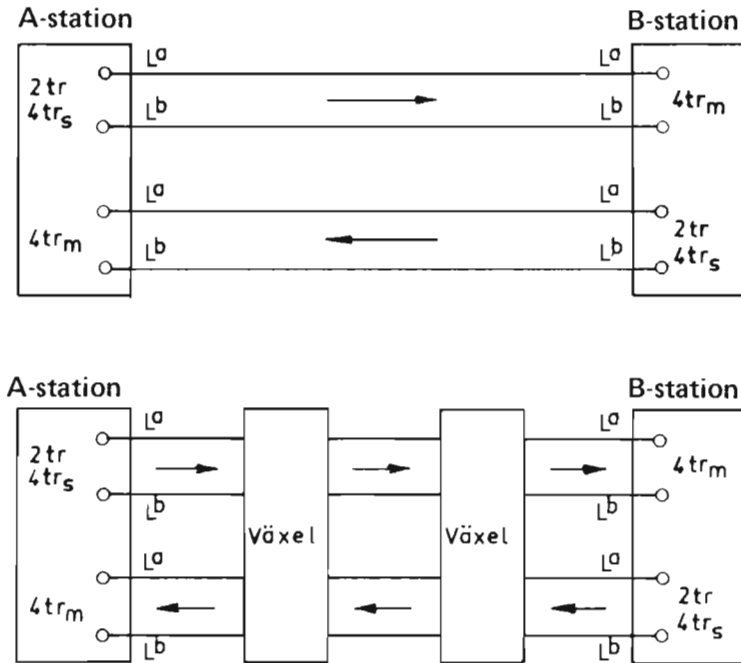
A-station

B-station

2 tr
$4tr_s$

$L^a$

$L^b$

$L^a$

$L^b$

$4tr_m$

$4tr_m$

$L^a$

$L^b$

$L^a$

$L^b$

2 tr
$4tr_s$

A-station

B-station

2 tr
$4tr_s$

$L^a$

$L^b$

Växel

Växel

$L^a$

$L^b$

$4tr_m$

$4tr_m$

$L^a$

$L^b$

$L^a$

$L^b$

2 tr
$4tr_s$